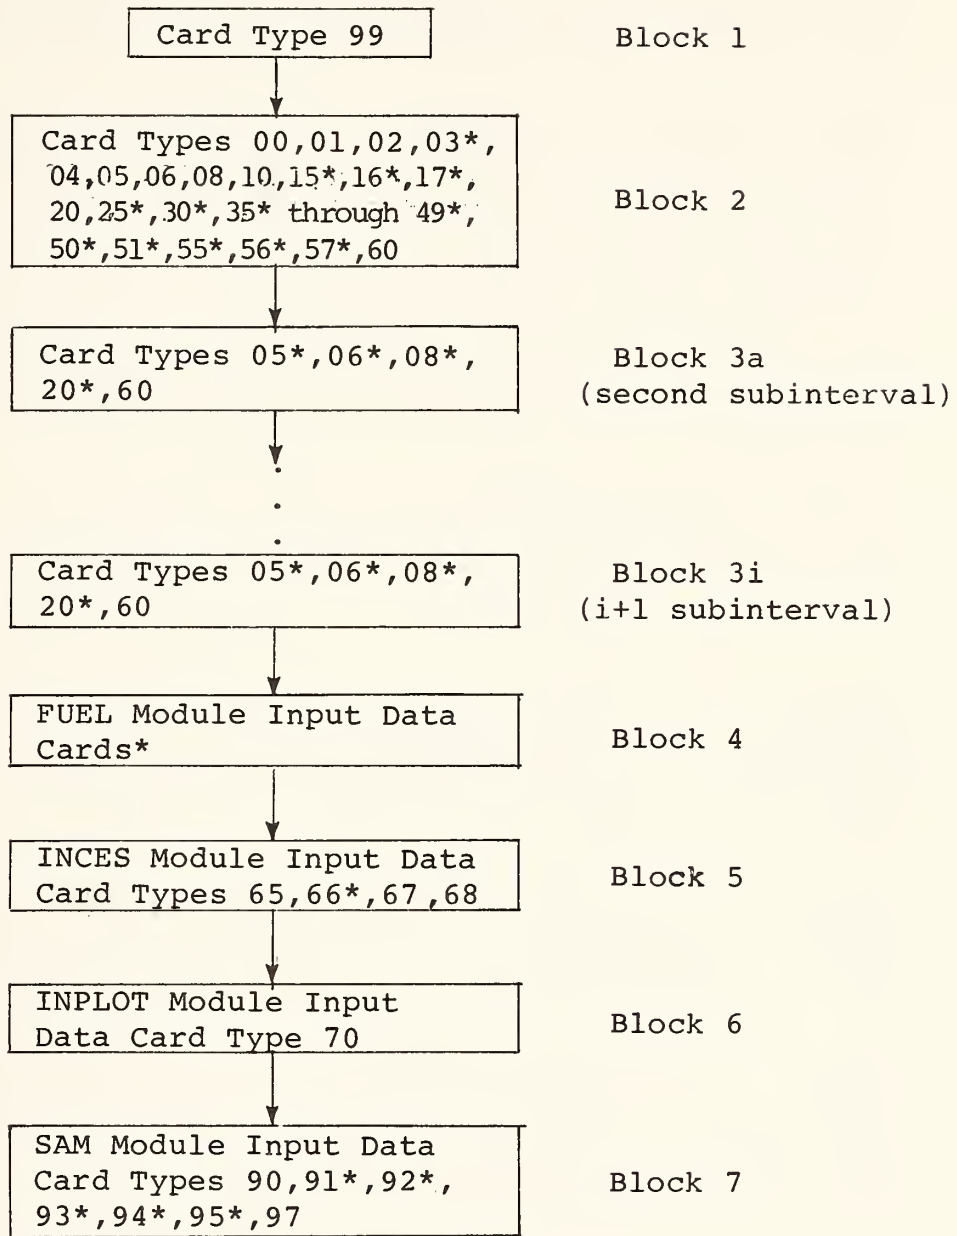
Card Type 99

Block 1

Card Types 00,01,02,03*, 04,05,06,08,10,15*,16*,17*, 20,25*,30*,35* through 49*, 50*,51*,55*,56*,57*,60

Block 2

Card Types 05*,06*,08*, 20*,60

Block 3a
(second subinterval)

Card Types 05*,06*,08*, 20*,60

Block 3i
(i+1 subinterval)

FUEL Module Input Data Cards*

Block 4

INCES Module Input Data Card Types 65,66*,67,68

Block 5

INPLOT Module Input Data Card Type 70

Block 6

SAM Module Input Data Card Types 90,91*,92*, 93*,94*,95*,97

Block 7